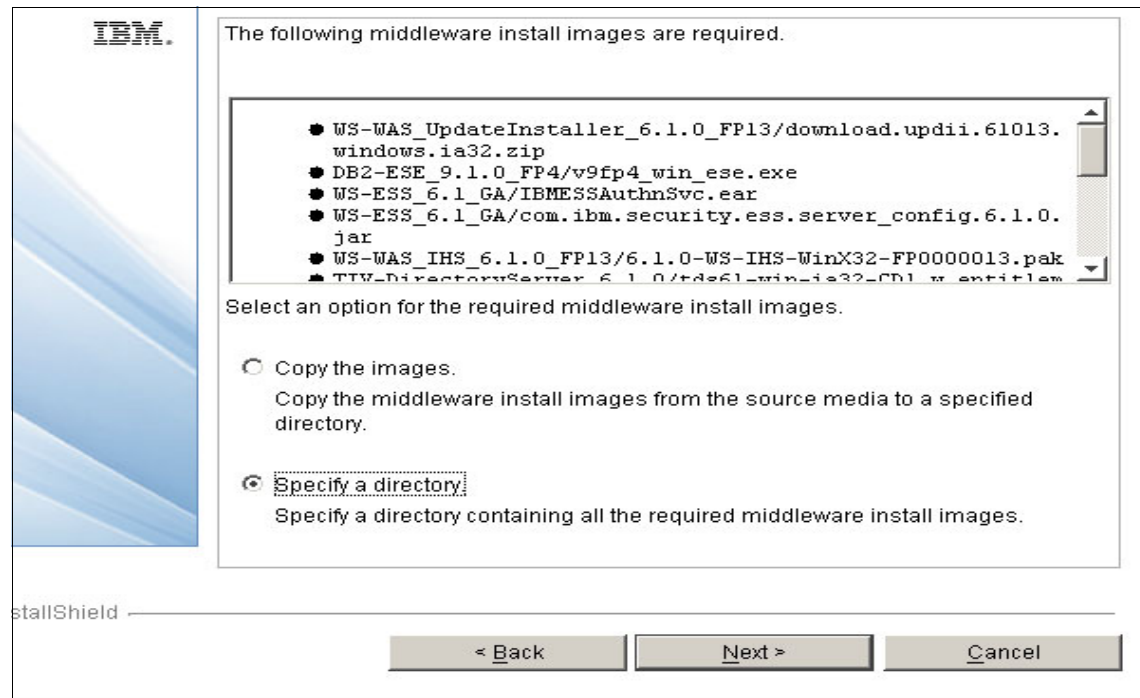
IBM.

The following middleware install images are required.

- WS-WAS_UpdateInstaller_6.1.0_FP13/download.updii.61013.windows.ia32.zip
- DB2-ESE_9.1.0_FP4/v9fp4_win_ese.exe
- WS-ESS_6.1_GA/IBMESSAuthnSvc.ear
- WS-ESS_6.1_GA/com.ibm.security.ess.server_config.6.1.0.jar
- WS-WAS_IHS_6.1.0_FP13/6.1.0-WS-IHS-WinX32-FP0000013.pak
- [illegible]

Select an option for the required middleware install images.

Copy the images.
Copy the middleware install images from the source media to a specified directory.

Specify a directory.
Specify a directory containing all the required middleware install images.

stallShield

< Back
Next >
Cancel